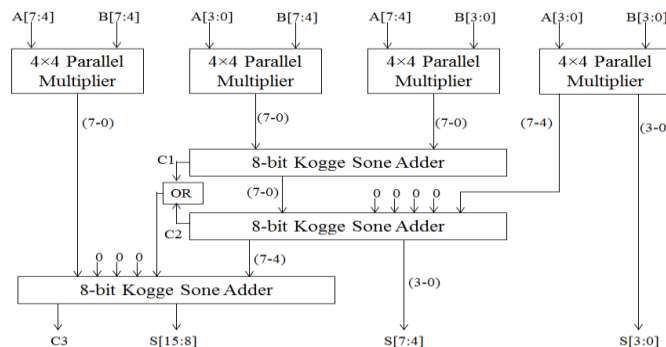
A[7:4]
B[7:4]
A[3:0]
B[7:4]
A[7:4]
B[3:0]
A[3:0]
B[3:0]

4×4 Parallel Multiplier
4×4 Parallel Multiplier
4×4 Parallel Multiplier
4×4 Parallel Multiplier

(7-0)
(7-0)
(7-0)
(7-4)
(3-0

C1
8-bit Kogge Sone Adder
OR
(7-0)
0 0 0 0
C2
8-bit Kogge Sone Adder
0 0 0
(7-4)
8-bit Kogge Sone Adder
(3-0)

C3
S[15:8]
S[7:4]
S[3:0]